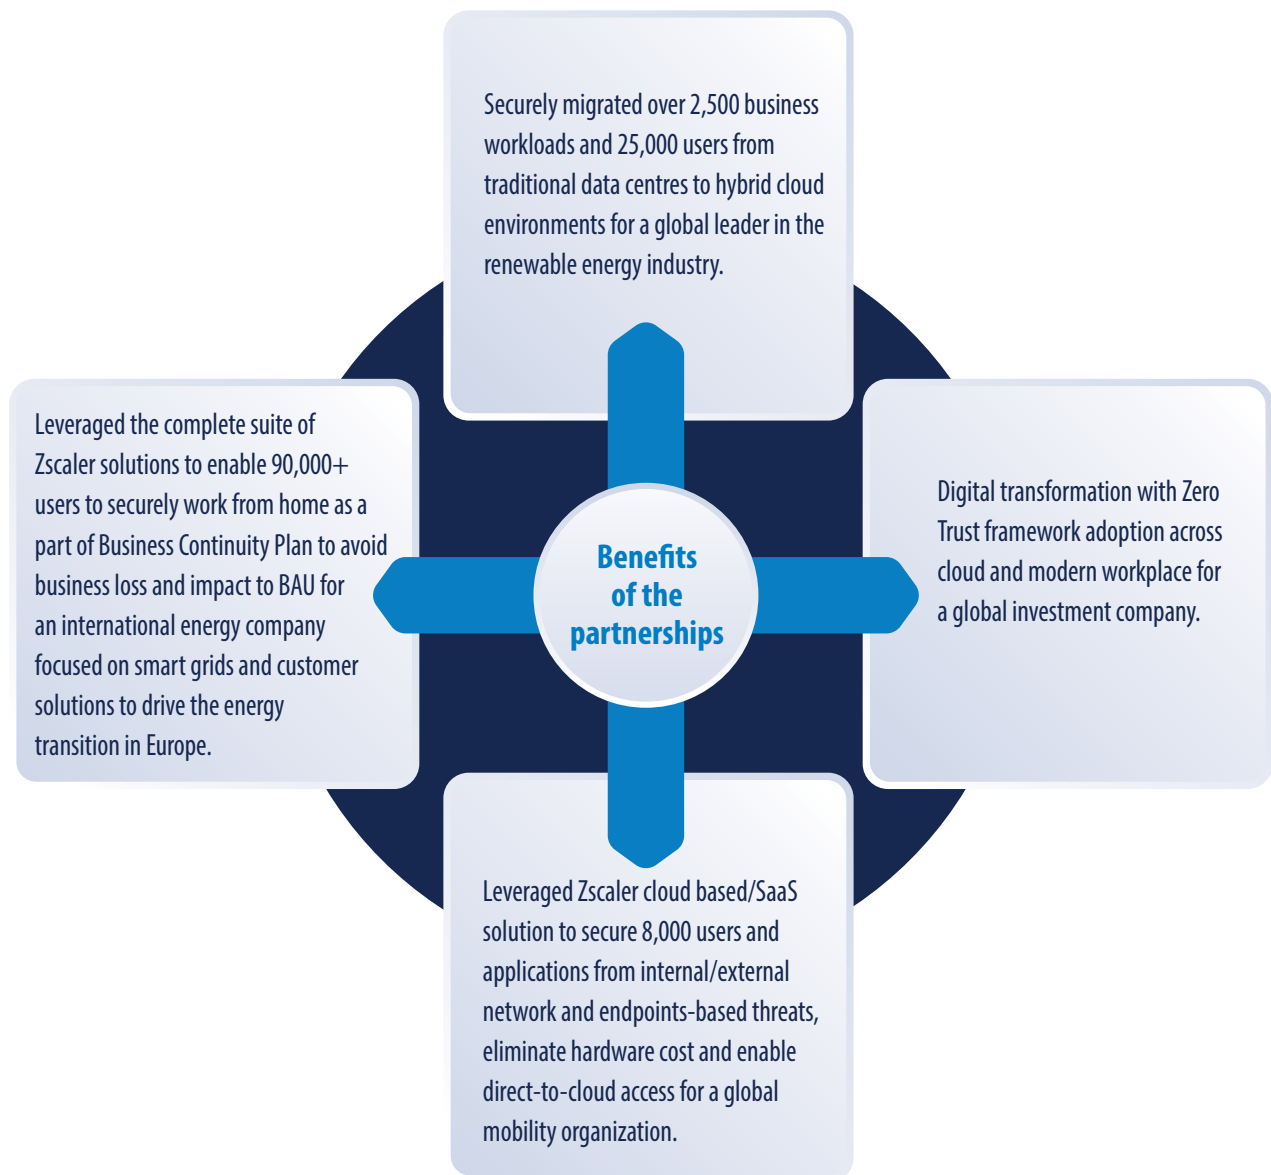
Securely migrated over 2,500 business workloads and 25,000 users from traditional data centres to hybrid cloud environments for a global leader in the renewable energy industry.

Leveraged the complete suite of Zscaler solutions to enable 90,000+ users to securely work from home as a part of Business Continuity Plan to avoid business loss and impact to BAU for an international energy company focused on smart grids and customer solutions to drive the energy transition in Europe.

Benefits of the partnerships

Digital transformation with Zero Trust framework adoption across cloud and modern workplace for a global investment company.

Leveraged Zscaler cloud based/SaaS solution to secure 8,000 users and applications from internal/external network and endpoints-based threats, eliminate hardware cost and enable direct-to-cloud access for a global mobility organization.